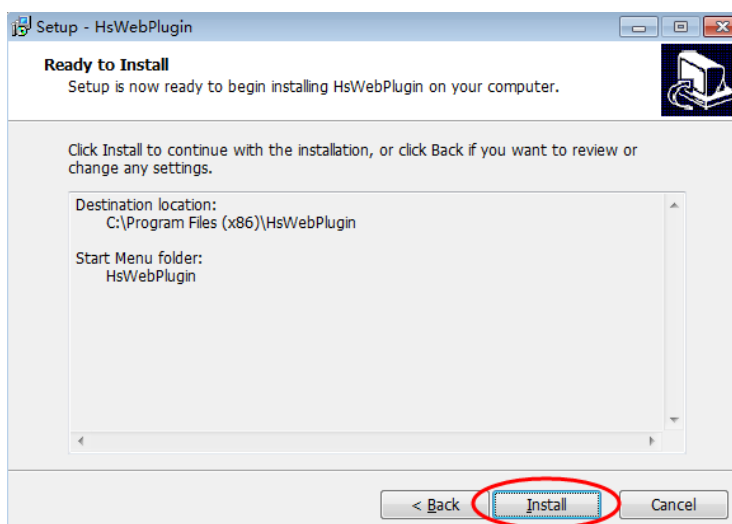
Setup - HsWebPlugin

Ready to Install
Setup is now ready to begin installing HsWebPlugin on your computer.

Click Install to continue with the installation, or click Back if you want to review or change any settings.

Destination location:
C:\Program Files (x86)\HsWebPlugin

Start Menu folder:
HsWebPlugin

< Back
Install
Cancel